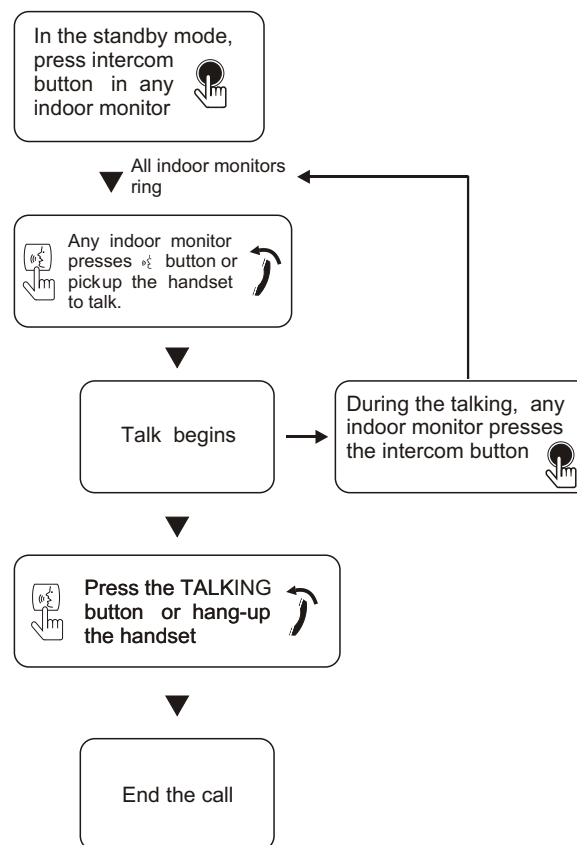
In the standby mode, press intercom button in any indoor monitor

All indoor monitors ring

Any indoor monitor presses button or pickup the handset to talk.

Talk begins

During the talking, any indoor monitor presses the intercom button

Press the TALKING button or hang-up the handset

End the call